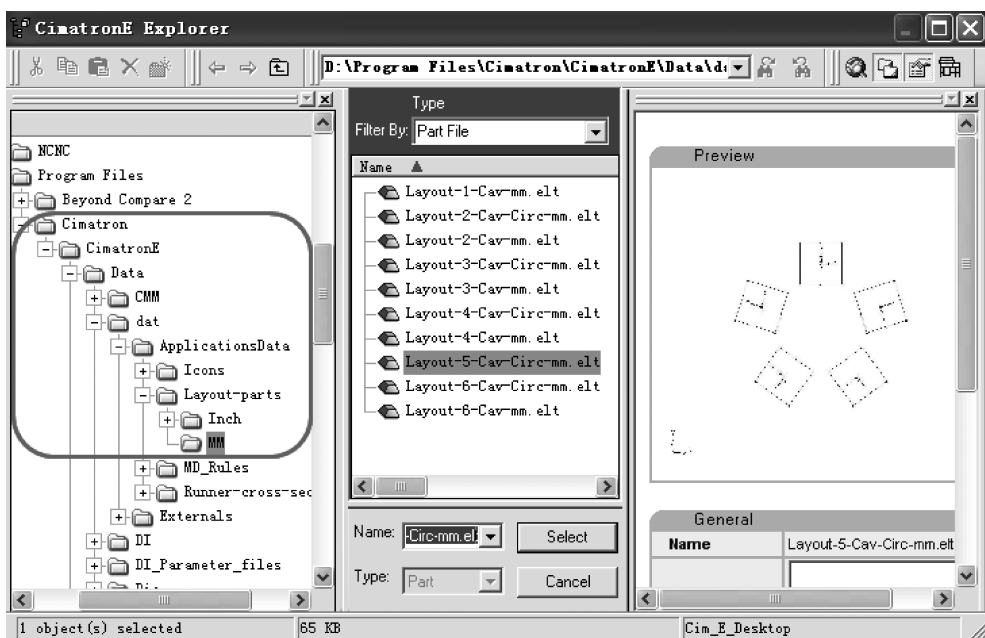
CimatronE Explorer

D:\Program Files\Cimatron\CimatronE\Data\d

NCNC
Program Files
Beyond Compare 2
Cimatron
CimatronE
Data
CMM
dat
ApplicationsData
Icons
Layout-parts
Inch
MM
MD_Rules
Runner-cross-sec
Externals
DI
DI_Parameter_files

Type
Filter By: Part File

Name ▲
Layout-1-Cav-mm.elt
Layout-2-Cav-Circ-mm.elt
Layout-2-Cav-mm.elt
Layout-3-Cav-Circ-mm.elt
Layout-3-Cav-mm.elt
Layout-4-Cav-Circ-mm.elt
Layout-4-Cav-mm.elt
Layout-5-Cav-Circ-mm.elt
Layout-6-Cav-Circ-mm.elt
Layout-6-Cav-mm.elt

Name: -Circ-mm.elt
Select
Type: Part
Cancel

Preview

General
| Name | Layout-5-Cav-Circ-mm.elt |
|---|---|

1 object(s) selected
65 KB
Cim_E_Desktop